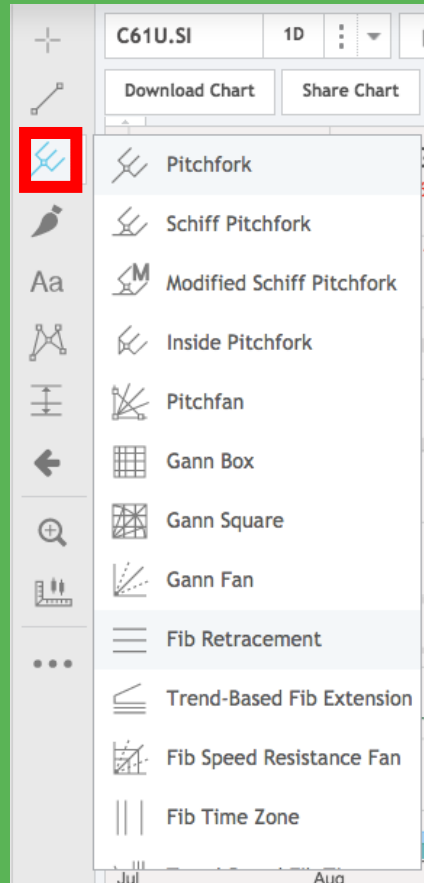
C61U.SI
1D
Download Chart
Share Chart
Aa
Pitchfork
Schiff Pitchfork
Modified Schiff Pitchfork
Inside Pitchfork
Pitchfan
Gann Box
Gann Square
Gann Fan
Fib Retracement
Trend-Based Fib Extension
Fib Speed Resistance Fan
Fib Time Zone
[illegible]
Jul
Aug